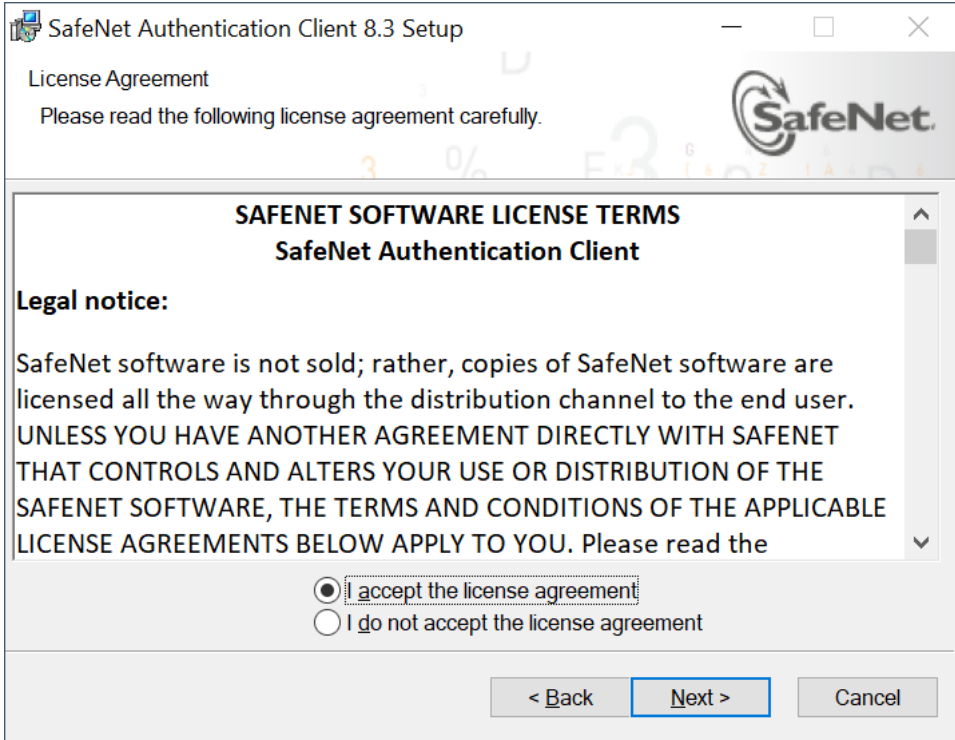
SafeNet Authentication Client 8.3 Setup

License Agreement
Please read the following license agreement carefully.

SafeNet.

SAFENET SOFTWARE LICENSE TERMS
SafeNet Authentication Client

Legal notice:

SafeNet software is not sold; rather, copies of SafeNet software are licensed all the way through the distribution channel to the end user. UNLESS YOU HAVE ANOTHER AGREEMENT DIRECTLY WITH SAFENET THAT CONTROLS AND ALTERS YOUR USE OR DISTRIBUTION OF THE SAFENET SOFTWARE, THE TERMS AND CONDITIONS OF THE APPLICABLE LICENSE AGREEMENTS BELOW APPLY TO YOU. Please read the

I accept the license agreement
I do not accept the license agreement

< Back
Next >
Cancel